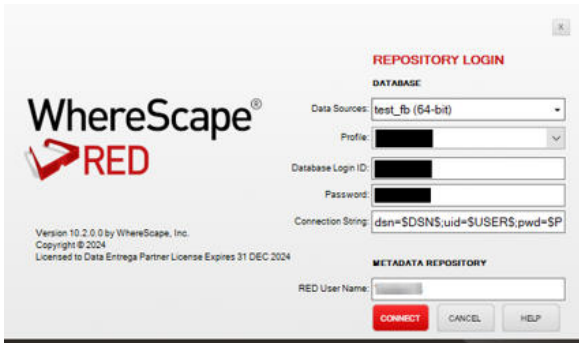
x

REPOSITORY LOGIN

DATABASE

WhereScape®

RED

Data Sources: test_fb (64-bit)

Profile: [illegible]

Database Login ID: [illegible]

Password: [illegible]

Connection String: dsn=$DSN$;uid=$USER$;pwd=$P

Version 10.2.0.0 by WhereScape, Inc.
Copyright © 2024
Licensed to Data Entrega Partner License Expires 31 DEC 2024

METADATA REPOSITORY

RED User Name: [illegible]

CONNECT CANCEL HELP